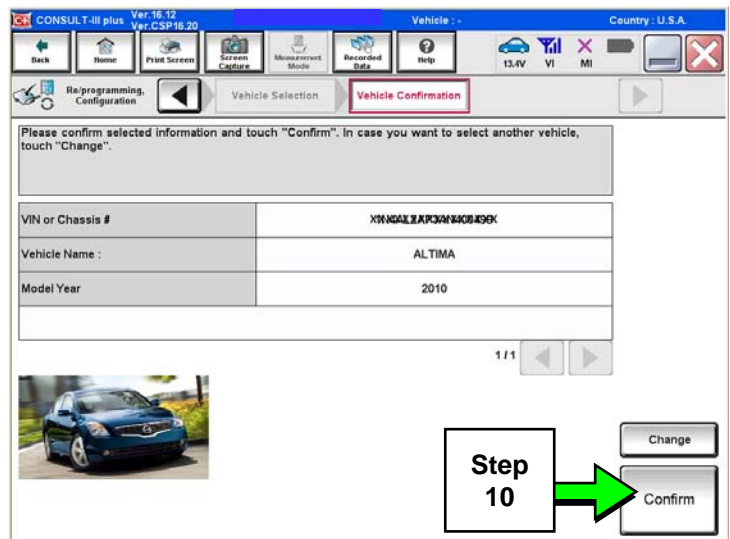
CONSULT-III plus Ver.16.12 Ver.CSP16.20 Vehicle : - Country : U.S.A.

Back Home Print Screen Screen Capture Measurement Mode Recorded Data Help 13.4V VI MI

Re/programming, Configuration Vehicle Selection Vehicle Confirmation

Please confirm selected information and touch "Confirm". In case you want to select another vehicle, touch "Change".

| VIN or Chassis # | XXXXXXXXXXXXXXXXX |
|---|---|
| Vehicle Name : | ALTIMA |
| Model Year | 2010 |

1/1

Change

Step 10

Confirm